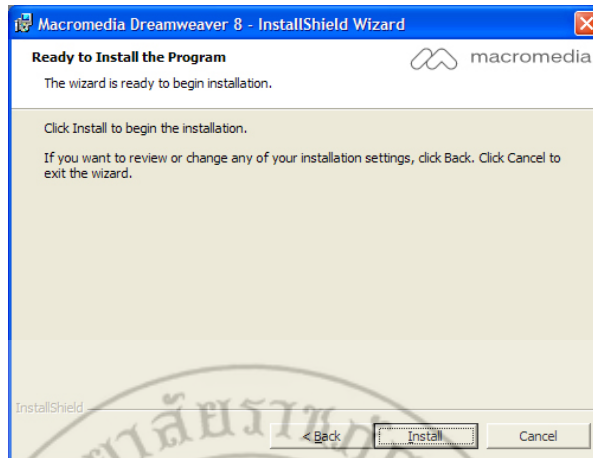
Macromedia Dreamweaver 8 - InstallShield Wizard

Ready to Install the Program

The wizard is ready to begin installation.

macromedia

Click Install to begin the installation.

If you want to review or change any of your installation settings, click Back. Click Cancel to exit the wizard.

InstallShield

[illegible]

< Back

Install

Cancel